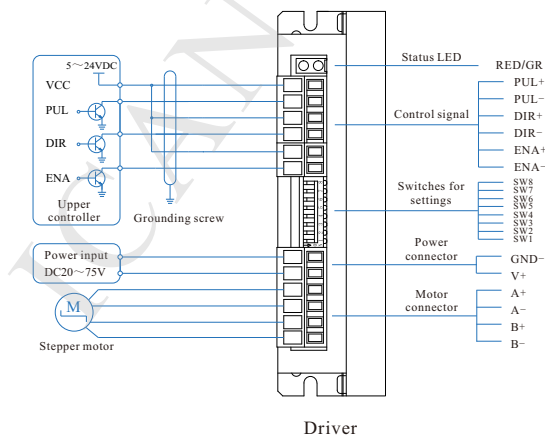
5～24VDC
VCC
PUL
DIR
ENA
Upper controller
Grounding screw
Power input
DC20～75V
M
Stepper motor
Status LED
RED/GR
Control signal
PUL+
PUL−
DIR+
DIR−
ENA+
ENA−
Switches for settings
SW8
SW7
SW6
SW5
SW4
SW3
SW2
SW1
Power connector
GND−
V+
Motor connector
A+
A−
B+
B−
Driver